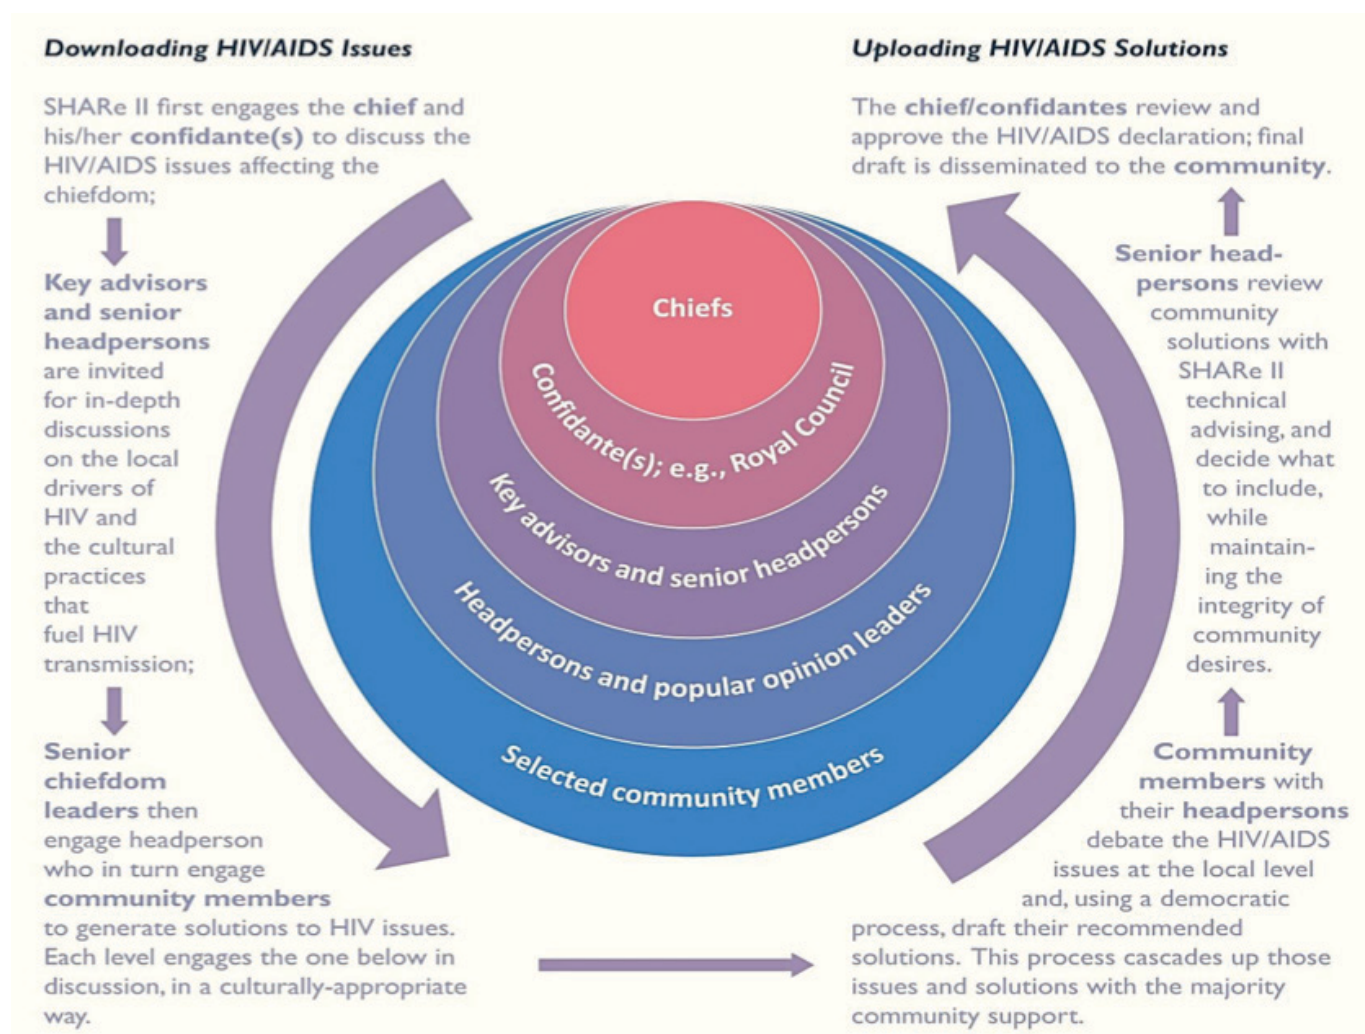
Downloading HIV/AIDS Issues

SHARe II first engages the chief and his/her confidante(s) to discuss the HIV/AIDS issues affecting the chiefdom;

Key advisors and senior headpersons are invited for in-depth discussions on the local drivers of HIV and the cultural practices that fuel HIV transmission;

Senior chiefdom leaders then engage headperson who in turn engage community members to generate solutions to HIV issues. Each level engages the one below in discussion, in a culturally-appropriate way.

Uploading HIV/AIDS Solutions

The chief/confidantes review and approve the HIV/AIDS declaration; final draft is disseminated to the community.

Senior headpersons review community solutions with SHARe II technical advising, and decide what to include, while maintaining the integrity of community desires.

Community members with their headpersons debate the HIV/AIDS issues at the local level and, using a democratic process, draft their recommended solutions. This process cascades up those issues and solutions with the majority community support.

Chiefs

Confidante(s); e.g., Royal Council

Key advisors and senior headpersons

Headpersons and popular opinion leaders

Selected community members